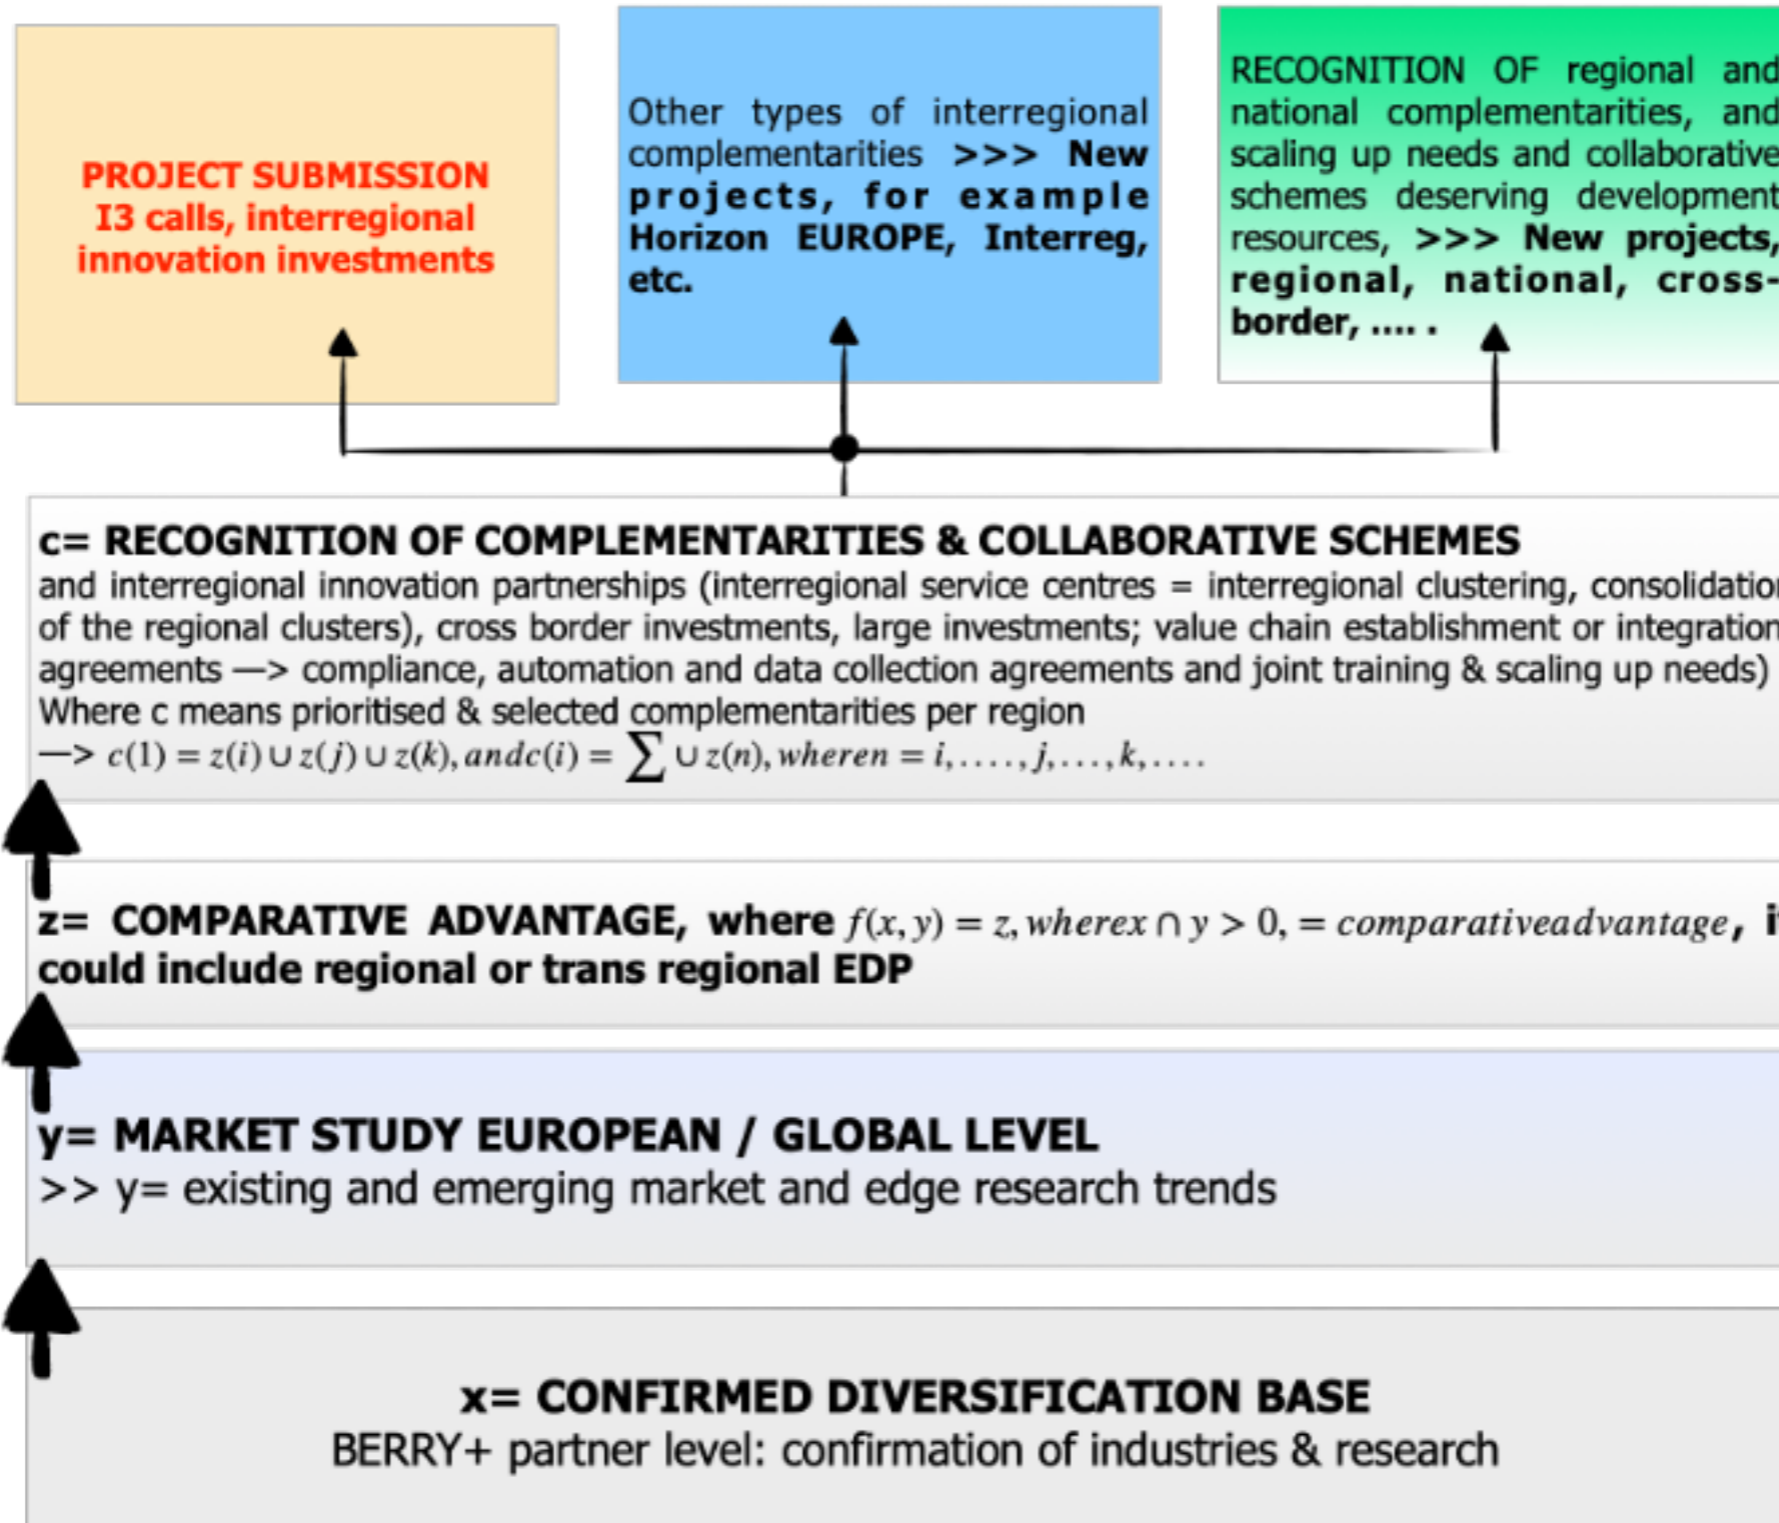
PROJECT SUBMISSION I3 calls, interregional innovation investments

Other types of interregional complementarities >>> New projects, for example Horizon EUROPE, Interreg, etc.

RECOGNITION OF regional and national complementarities, and scaling up needs and collaborative schemes deserving development resources, >>> New projects, regional, national, cross-border, .... .

c= RECOGNITION OF COMPLEMENTARITIES & COLLABORATIVE SCHEMES
and interregional innovation partnerships (interregional service centres = interregional clustering, consolidatio of the regional clusters), cross border investments, large investments; value chain establishment or integration agreements —> compliance, automation and data collection agreements and joint training & scaling up needs)
Where c means prioritised & selected complementarities per region
—> $c(1) = z(i) \cup z(j) \cup z(k), and c(i) = \sum \cup z(n), where n = i, \ldots, j, \ldots, k, \ldots$

z= COMPARATIVE ADVANTAGE, where $f(x, y) = z, where x \cap y > 0, = comparative advantage$, i could include regional or trans regional EDP

y= MARKET STUDY EUROPEAN / GLOBAL LEVEL
>> y= existing and emerging market and edge research trends

x= CONFIRMED DIVERSIFICATION BASE
BERRY+ partner level: confirmation of industries & research